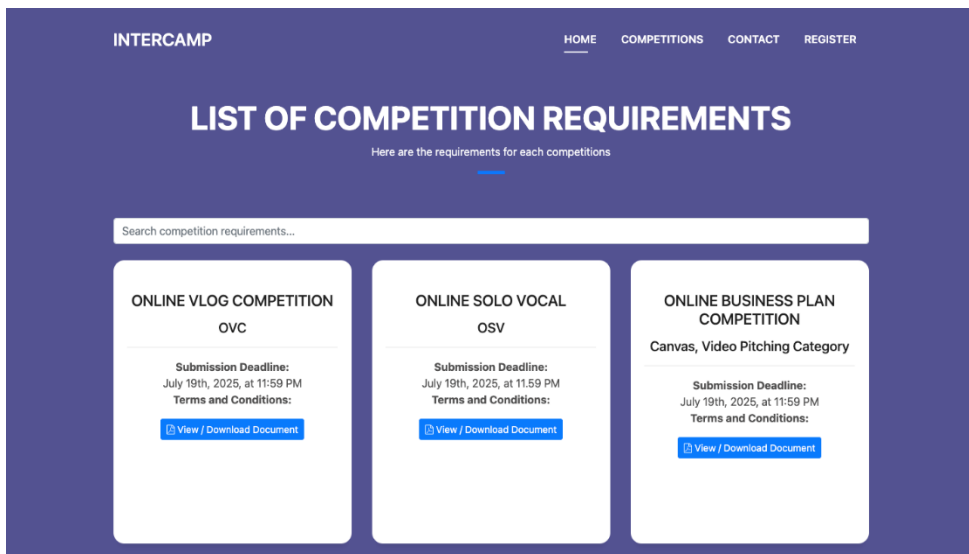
INTERCAMP

HOME COMPETITIONS CONTACT REGISTER

LIST OF COMPETITION REQUIREMENTS

Here are the requirements for each competitions

Search competition requirements...

ONLINE VLOG COMPETITION

OVC

Submission Deadline:
July 19th, 2025, at 11:59 PM
Terms and Conditions:

View / Download Document

ONLINE SOLO VOCAL

OSV

Submission Deadline:
July 19th, 2025, at 11.59 PM
Terms and Conditions:

View / Download Document

ONLINE BUSINESS PLAN COMPETITION

Canvas, Video Pitching Category

Submission Deadline:
July 19th, 2025, at 11:59 PM
Terms and Conditions:

View / Download Document